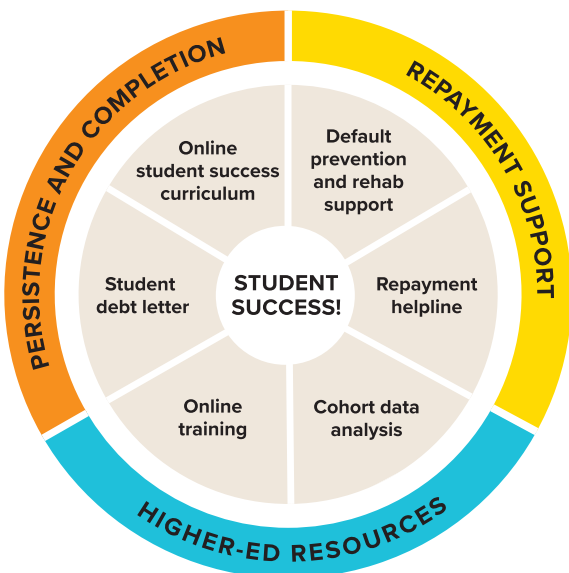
PERSISTENCE AND COMPLETION

REPAYMENT SUPPORT

HIGHER-ED RESOURCES

Online student success curriculum

Default prevention and rehab support

Repayment helpline

Cohort data analysis

Online training

Student debt letter

STUDENT SUCCESS!